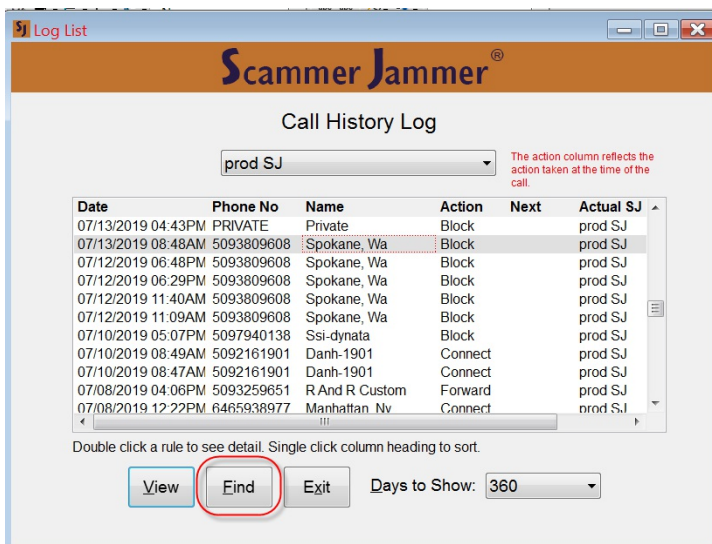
SJ Log List

Scammer Jammer®

Call History Log

prod SJ

The action column reflects the action taken at the time of the call.

| Date | Phone No | Name | Action | Next | Actual SJ |
|---|---|---|---|---|---|
| 07/13/2019 04:43PM | PRIVATE | Private | Block | | prod SJ |
| 07/13/2019 08:48AM | 5093809608 | Spokane, Wa | Block | | prod SJ |
| 07/12/2019 06:48PM | 5093809608 | Spokane, Wa | Block | | prod SJ |
| 07/12/2019 06:29PM | 5093809608 | Spokane, Wa | Block | | prod SJ |
| 07/12/2019 11:40AM | 5093809608 | Spokane, Wa | Block | | prod SJ |
| 07/12/2019 11:09AM | 5093809608 | Spokane, Wa | Block | | prod SJ |
| 07/10/2019 05:07PM | 5097940138 | Ssi-dynata | Block | | prod SJ |
| 07/10/2019 08:49AM | 5092161901 | Danh-1901 | Connect | | prod SJ |
| 07/10/2019 08:47AM | 5092161901 | Danh-1901 | Connect | | prod SJ |
| 07/08/2019 04:06PM | 5093259651 | R And R Custom | Forward | | prod SJ |
| 07/08/2019 12:22PM | 6465938977 | Manhattan, Ny | Connect | | prod SJ |

Double click a rule to see detail. Single click column heading to sort.

View Find Exit Days to Show: 360